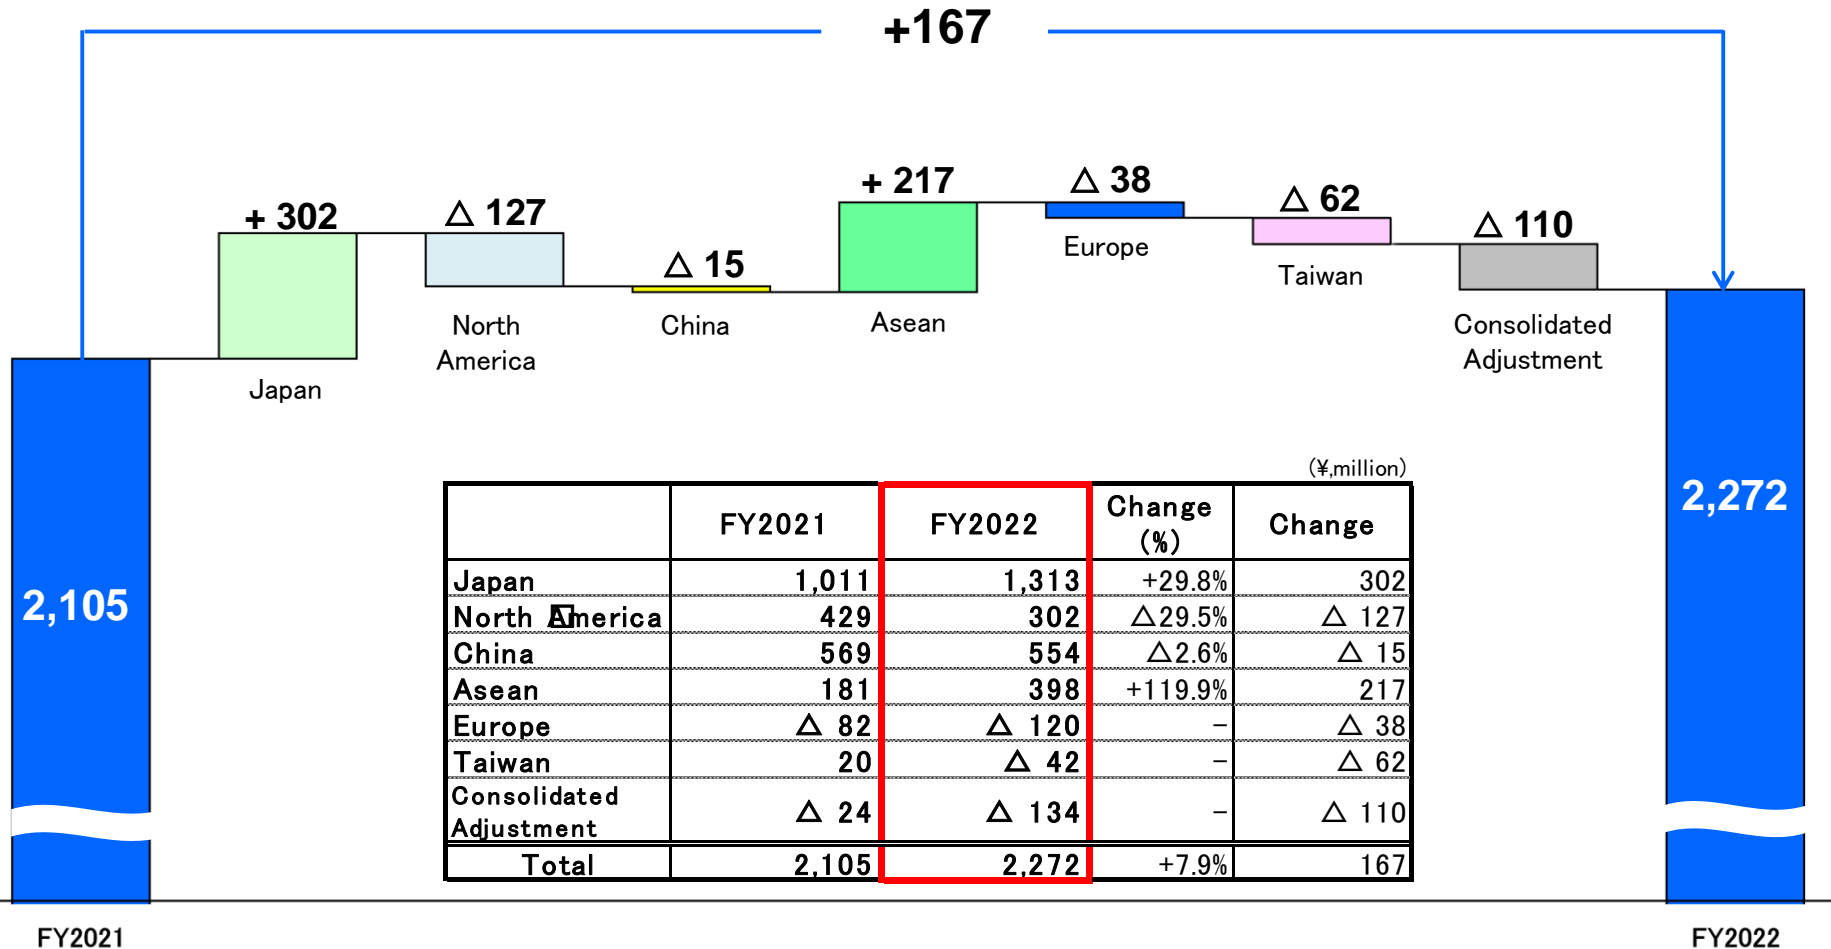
+167

+ 302
Japan

△ 127
North America

△ 15
China

+ 217
Asean

△ 38
Europe

△ 62
Taiwan

△ 110
Consolidated Adjustment

2,105

2,272

(¥,million)

|  | FY2021 | FY2022 | Change (%) | Change |
|---|---|---|---|---|
| Japan | 1,011 | 1,313 | +29.8% | 302 |
| North America | 429 | 302 | △29.5% | △ 127 |
| China | 569 | 554 | △2.6% | △ 15 |
| Asean | 181 | 398 | +119.9% | 217 |
| Europe | △ 82 | △ 120 | – | △ 38 |
| Taiwan | 20 | △ 42 | – | △ 62 |
| Consolidated Adjustment | △ 24 | △ 134 | – | △ 110 |
| Total | 2,105 | 2,272 | +7.9% | 167 |

FY2021

FY2022